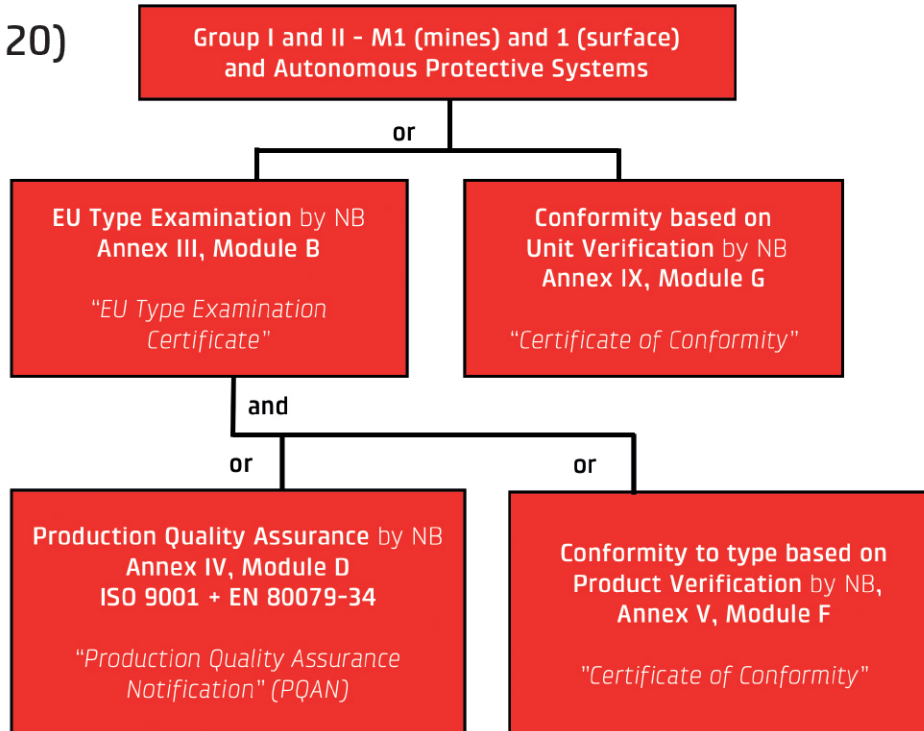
20)

Group I and II - M1 (mines) and 1 (surface) and Autonomous Protective Systems

or

EU Type Examination by NB
Annex III, Module B

"EU Type Examination Certificate"

Conformity based on Unit Verification by NB
Annex IX, Module G

"Certificate of Conformity"

and

or

or

Production Quality Assurance by NB
Annex IV, Module D
ISO 9001 + EN 80079-34

"Production Quality Assurance Notification" (PQAN)

Conformity to type based on Product Verification by NB,
Annex V, Module F

"Certificate of Conformity"